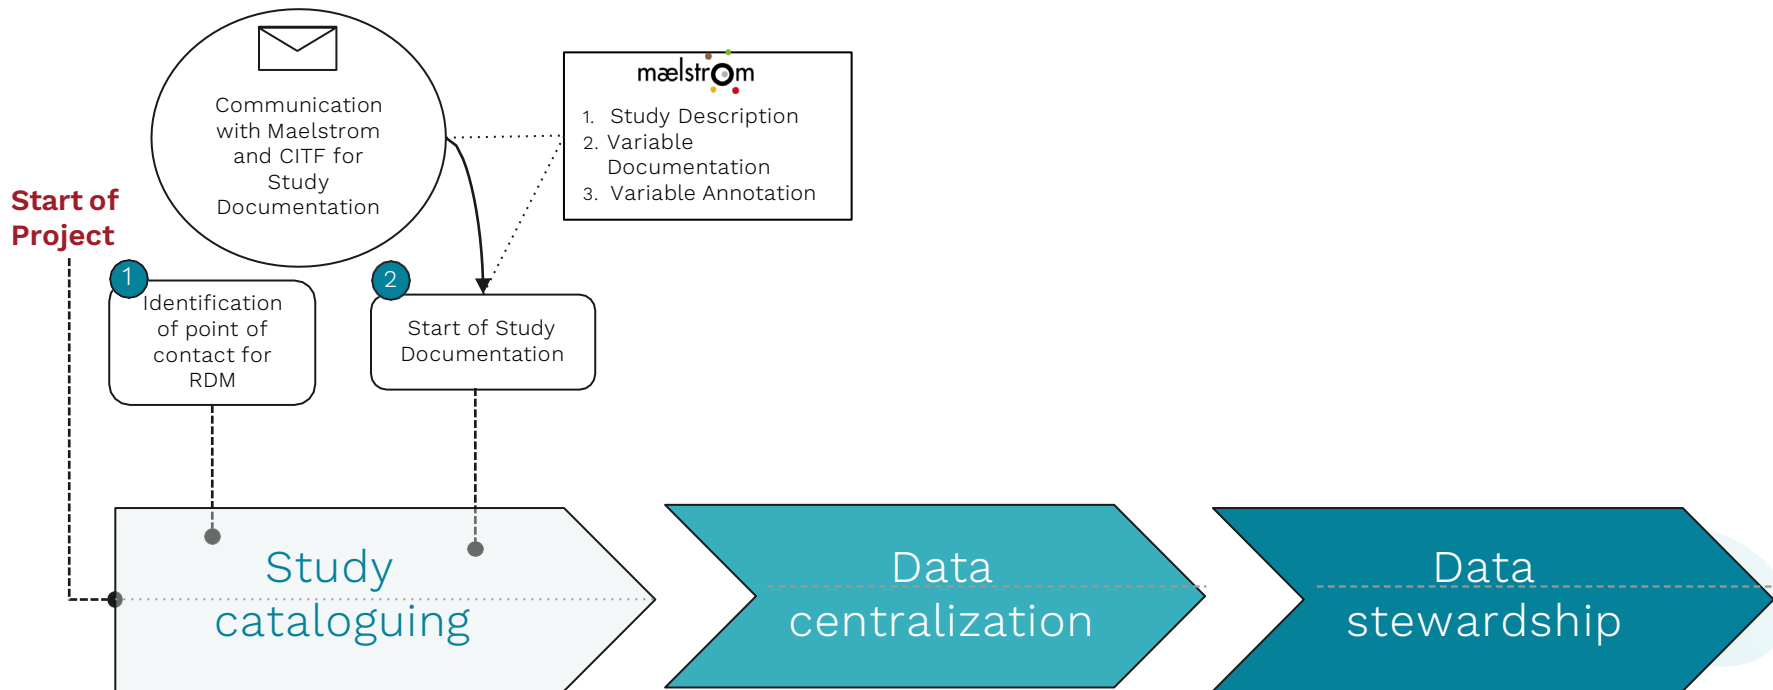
Communication with Maelstrom and CITF for Study Documentation

mælstrom

1. Study Description
2. Variable Documentation
3. Variable Annotation

Start of Project

1
Identification of point of contact for RDM

2
Start of Study Documentation

Study cataloguing

Data centralization

Data stewardship